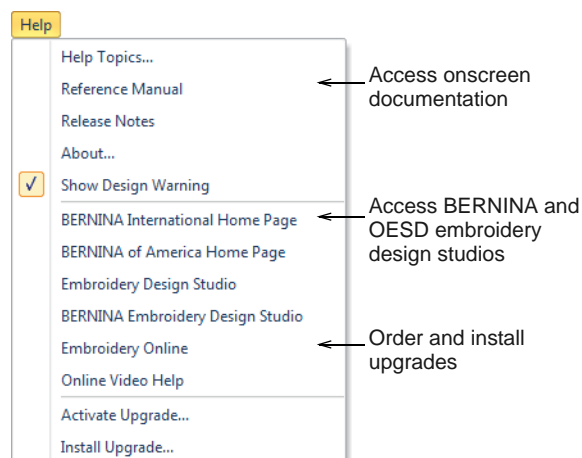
Help

Help Topics...
Reference Manual
Release Notes
About...
✓ Show Design Warning
BERNINA International Home Page
BERNINA of America Home Page
Embroidery Design Studio
BERNINA Embroidery Design Studio
Embroidery Online
Online Video Help
Activate Upgrade...
Install Upgrade...

Access onscreen documentation

Access BERNINA and OESD embroidery design studios

Order and install upgrades